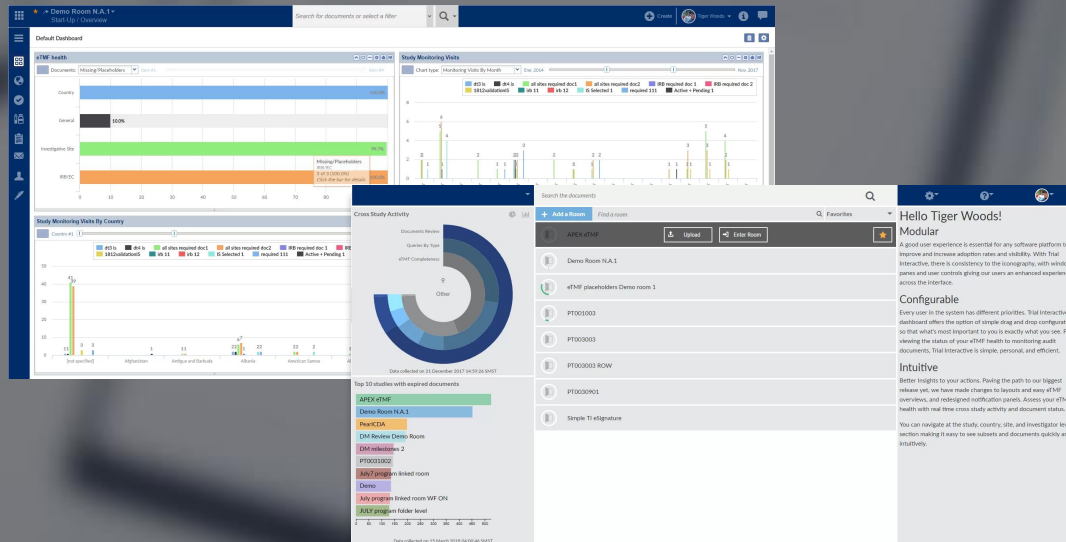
Demo Room N.A.1
Start-Up / Overview
Search for documents or select a filter
Q
Create
Tiger Woods
Default Dashboard

eTMF health
Documents: Missing Placeholders
Country
General
10.0%
Investigative Site
IRB/EC
Missing Placeholders
5 of 5 (100.0%)
Click the bar for details
0 10 20 30 40 50 60 70

Study Monitoring Visits
Chart type: Monitoring Visits By Month
Dec 2004
Nov 2017
dt3 is
dr4 is
all sites required doc1
all sites required doc2
IRB required doc 1
IRB required doc 2
1812validation5
irb 11
irb 12
IS Selected 1
required 111
Active + Pending 1

Study Monitoring Visits By Country
Country #1
dt3 is
dr4 is
all sites required doc1
all sites required doc2
IRB required doc 1
1812validation5
irb 11
irb 12
IS Selected 1
required 111
Active + Pending 1
[not specified]
Afghanistan
Antigua and Barbuda
Albania
American Samoa

Cross Study Activity
Documents Review
Queries By Type
eTMF Completeness
Other
Data collected on 31 December 2017 14:59:26 SMST

Top 10 studies with expired documents
APEX eTMF
Demo Room N.A.1
PearlCDA
DM Review Demo Room
DM milestones 2
PT0031002
July7 program linked room
Demo
July program linked room WF ON
JULY program folder level
0 50 100 150 200 250 300 350 400 450 500
Data collected on 15 March 2018 04:09:46 SMST

Search the documents
+ Add a Room
Find a room
Favorites
APEX eTMF
Upload
Enter Room
Demo Room N.A.1
eTMF placeholders Demo room 1
PT001003
PT003003
PT003003 ROW
PT0030901
Simple TI eSignature

Hello Tiger Woods!
Modular
A good user experience is essential for any software platform to improve and increase adoption rates and visibility. With Trial Interactive, there is consistency to the iconography, with windows, panes and user controls giving our users an enhanced experience across the interface.
Configurable
Every user in the system has different priorities. Trial Interactive dashboard offers the option of simple drag and drop configuration so that what's most important to you is exactly what you see. From viewing the status of your eTMF health to monitoring audit documents, Trial Interactive is simple, personal, and efficient.
Intuitive
Better Insights to your actions. Paving the path to our biggest release yet, we have made changes to layouts and easy eTMF overviews, and redesigned notification panels. Assess your eTMF health with real time cross study activity and document status.
You can navigate at the study, country, site, and investigator level section making it easy to see subsets and documents quickly and intuitively.